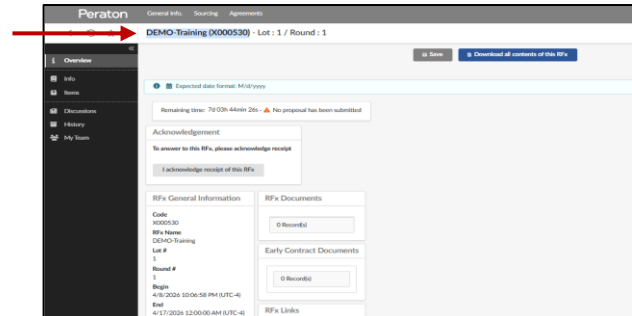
Peraton General Info Sourcing Agreements

DEMO-Training (X000530) - Lot : 1 / Round : 1

Save

Download all contents of this RFx

Overview

Info

Items

Discussions

History

My Team

Expected date format: M/d/yyyy

Remaining time: 7d 03h 44min 26s - No proposal has been submitted

Acknowledgement

To answer to this RFx, please acknowledge receipt

I acknowledge receipt of this RFx

RFx General Information

Code
X000530
RFx Name
DEMO-Training
Lot #
1
Round #
1
Begin
4/8/2026 10:06:58 PM (UTC-4)
End
4/17/2026 12:00:00 AM (UTC-4)

RFx Documents

0 Record(s)

Early Contract Documents

0 Record(s)

RFx Links